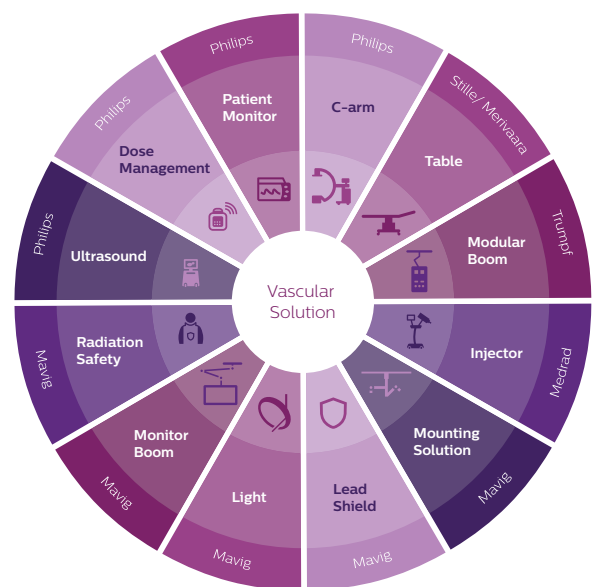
Vascular Solution

Philips
C-arm

Stille/ Merivaara
Table

Trumpf
Modular Boom

Medrad
Injector

Mavig
Mounting Solution

Mavig
Lead Shield

Mavig
Light

Mavig
Monitor Boom

Mavig
Radiation Safety

Philips
Ultrasound

Philips
Dose Management

Philips
Patient Monitor